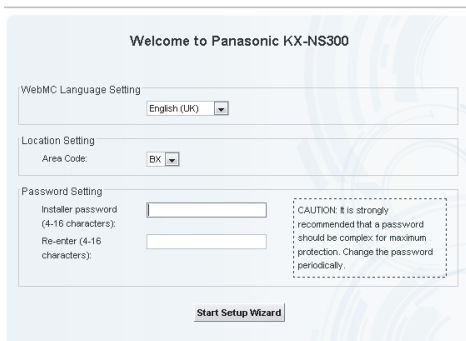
Welcome to Panasonic KX-NS300

WebMC Language Setting

English (UK)

Location Setting

Area Code: BX

Password Setting

Installer password (4-16 characters):

Re-enter (4-16 characters):

CAUTION: It is strongly recommended that a password should be complex for maximum protection. Change the password periodically.

Start Setup Wizard